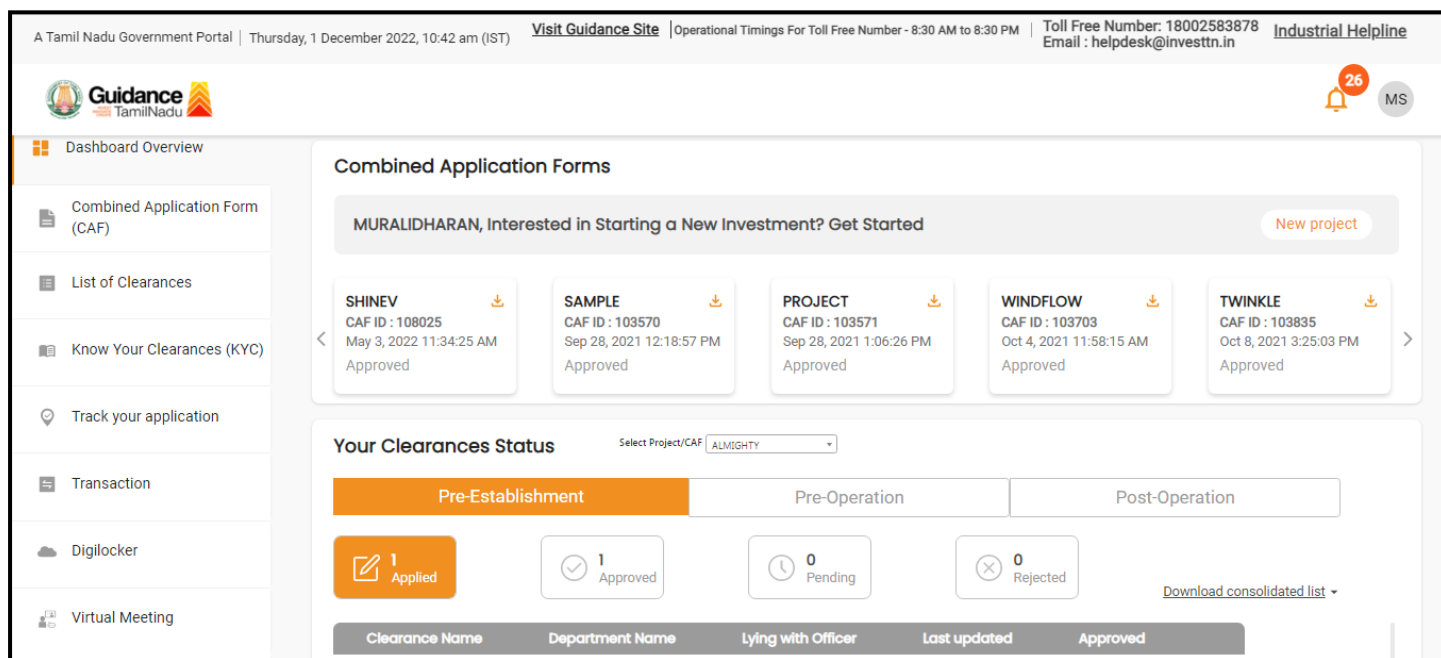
A Tamil Nadu Government Portal | Thursday, 1 December 2022, 10:42 am (IST) Visit Guidance Site | Operational Timings For Toll Free Number - 8:30 AM to 8:30 PM | Toll Free Number: 18002583878 Email : helpdesk@investtn.in Industrial Helpline

Guidance TamilNadu

26 MS

Dashboard Overview

Combined Application Form (CAF)

List of Clearances

Know Your Clearances (KYC)

Track your application

Transaction

Digilocker

Virtual Meeting

Combined Application Forms

MURALIDHARAN, Interested in Starting a New Investment? Get Started

New project

SHINEV
CAF ID : 108025
May 3, 2022 11:34:25 AM
Approved

SAMPLE
CAF ID : 103570
Sep 28, 2021 12:18:57 PM
Approved

PROJECT
CAF ID : 103571
Sep 28, 2021 1:06:26 PM
Approved

WINDFLOW
CAF ID : 103703
Oct 4, 2021 11:58:15 AM
Approved

TWINKLE
CAF ID : 103835
Oct 8, 2021 3:25:03 PM
Approved

Your Clearances Status

Select Project/CAF ALMIGHTY

Pre-Establishment | Pre-Operation | Post-Operation

1 Applied

1 Approved

0 Pending

0 Rejected

Download consolidated list

| Clearance Name | Department Name | Lying with Officer | Last updated | Approved |
|---|---|---|---|---|